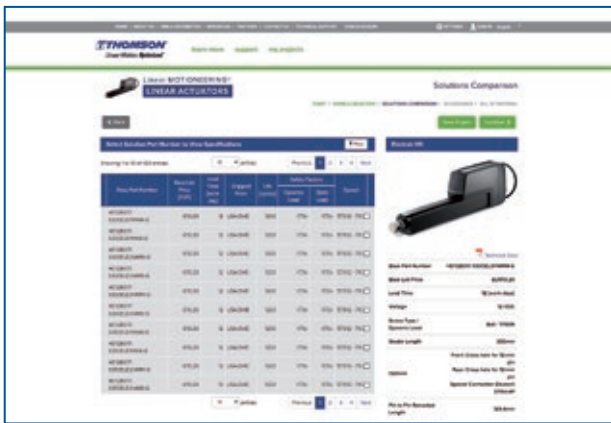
THOMSON

learn more  support  my projects

Linear MOTIONEERING®
LINEAR ACTUATORS

Solutions Comparison

« Back

Select Solution Part Number to View Specifications

Showing 1 to 10 of 50 entries

10 entries

Previous 1 2 3 4 5 Next

| Base Part Number | Nominal Price (USD) | Lead Time (work day) | Shipped From | Life (cycles) | Dynamic Load | Static Load | Select |
|---|---|---|---|---|---|---|---|
| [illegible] | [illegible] | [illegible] | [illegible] | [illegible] | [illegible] | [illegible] | |
| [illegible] | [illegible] | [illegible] | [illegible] | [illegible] | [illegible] | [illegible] | |
| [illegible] | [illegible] | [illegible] | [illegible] | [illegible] | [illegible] | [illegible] | |
| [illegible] | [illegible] | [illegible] | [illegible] | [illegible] | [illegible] | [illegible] | |
| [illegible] | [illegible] | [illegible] | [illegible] | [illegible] | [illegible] | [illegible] | |
| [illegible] | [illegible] | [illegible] | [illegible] | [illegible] | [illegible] | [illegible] | |
| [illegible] | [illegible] | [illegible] | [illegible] | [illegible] | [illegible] | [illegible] | |
| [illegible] | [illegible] | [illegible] | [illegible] | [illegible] | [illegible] | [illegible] | |
| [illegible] | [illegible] | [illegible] | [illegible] | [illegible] | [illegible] | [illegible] | |
| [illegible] | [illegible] | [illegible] | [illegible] | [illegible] | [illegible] | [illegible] | |

Previous 1 2 3 4 5 Next

Base Part Number
Nominal Price
Lead Time
Voltage
Stroke Length
Options